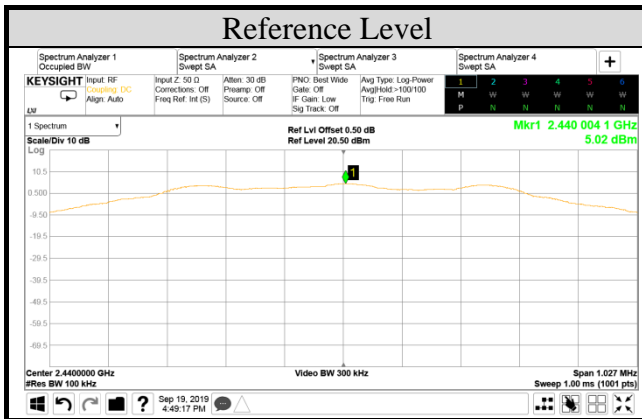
Reference Level

Spectrum Analyzer 1
Occupied BW

Spectrum Analyzer 2
Swept SA

Spectrum Analyzer 3
Swept SA

Spectrum Analyzer 4
Swept SA

+

KEYSIGHT Input: RF
Coupling: DC
Align: Auto

Input Z: 50 Ω
Corrections: Off
Freq Ref: Int (S)

Atten: 30 dB
Preamp: Off
Source: Off

PNO: Best Wide
Gate: Off
IF Gain: Low
Sig Track: Off

Avg Type: Log-Power
Avg|Hold:>100/100
Trig: Free Run

| 1 | 2 | 3 | 4 | 5 | 6 |
|---|---|---|---|---|---|
| M | W | W | W | W | W |
| P | N | N | N | N | N |

1 Spectrum

Scale/Div 10 dB

Log

Ref Lvl Offset 0.50 dB
Ref Level 20.50 dBm

Mkr1 2.440 004 1 GHz
5.02 dBm

10.5

0.500

-9.50

-19.5

-29.5

-39.5

-49.5

-59.5

-69.5

1

Center 2.4400000 GHz
#Res BW 100 kHz

Video BW 300 kHz

Span 1.027 MHz
Sweep 1.00 ms (1001 pts)

?

Sep 19, 2019
4:49:17 PM